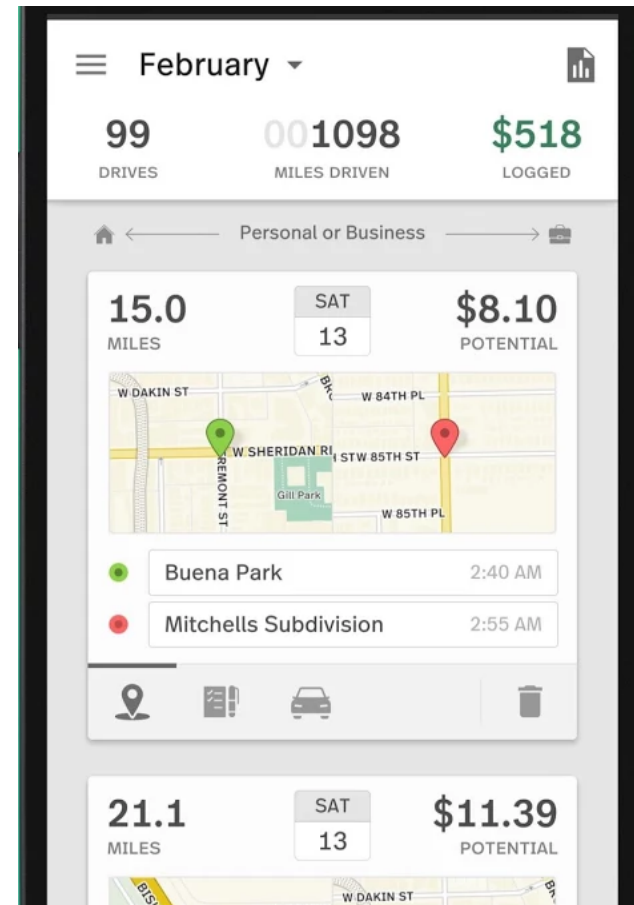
February

99
DRIVES

001098
MILES DRIVEN

$518
LOGGED

Personal or Business

15.0
MILES

SAT
13

$8.10
POTENTIAL

W DAKIN ST
W 84TH PL
W SHERIDAN RI
STW 85TH ST
REMONT ST
Gill Park
W 85TH PL

Buena Park 2:40 AM
Mitchells Subdivision 2:55 AM

21.1
MILES

SAT
13

$11.39
POTENTIAL

W DAKIN ST